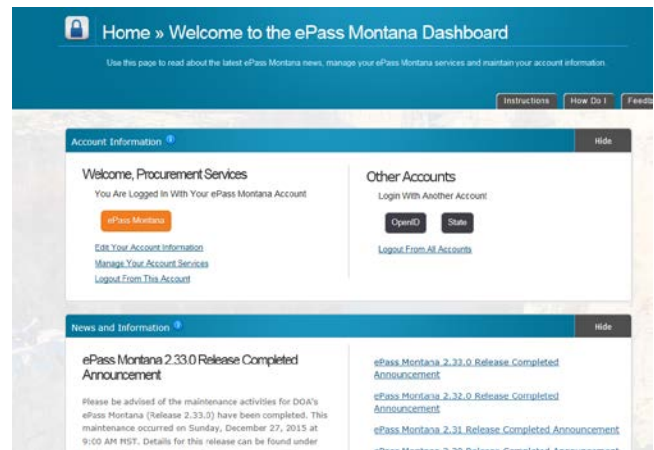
Home » Welcome to the ePass Montana Dashboard

Use this page to read about the latest ePass Montana news, manage your ePass Montana services and maintain your account information.

Instructions How Do I Feedb

Account Information Hide

Welcome, Procurement Services

You Are Logged In With Your ePass Montana Account

ePass Montana

Edit Your Account Information

Manage Your Account Services

Logout From This Account

Other Accounts

Login With Another Account

OpenID State

Logout From All Accounts

News and Information Hide

ePass Montana 2.33.0 Release Completed Announcement

Please be advised of the maintenance activities for DOA's ePass Montana (Release 2.33.0) have been completed. This maintenance occurred on Sunday, December 27, 2015 at 9:00 AM MST. Details for this release can be found under

ePass Montana 2.33.0 Release Completed Announcement

ePass Montana 2.32.0 Release Completed Announcement

ePass Montana 2.31 Release Completed Announcement

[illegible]